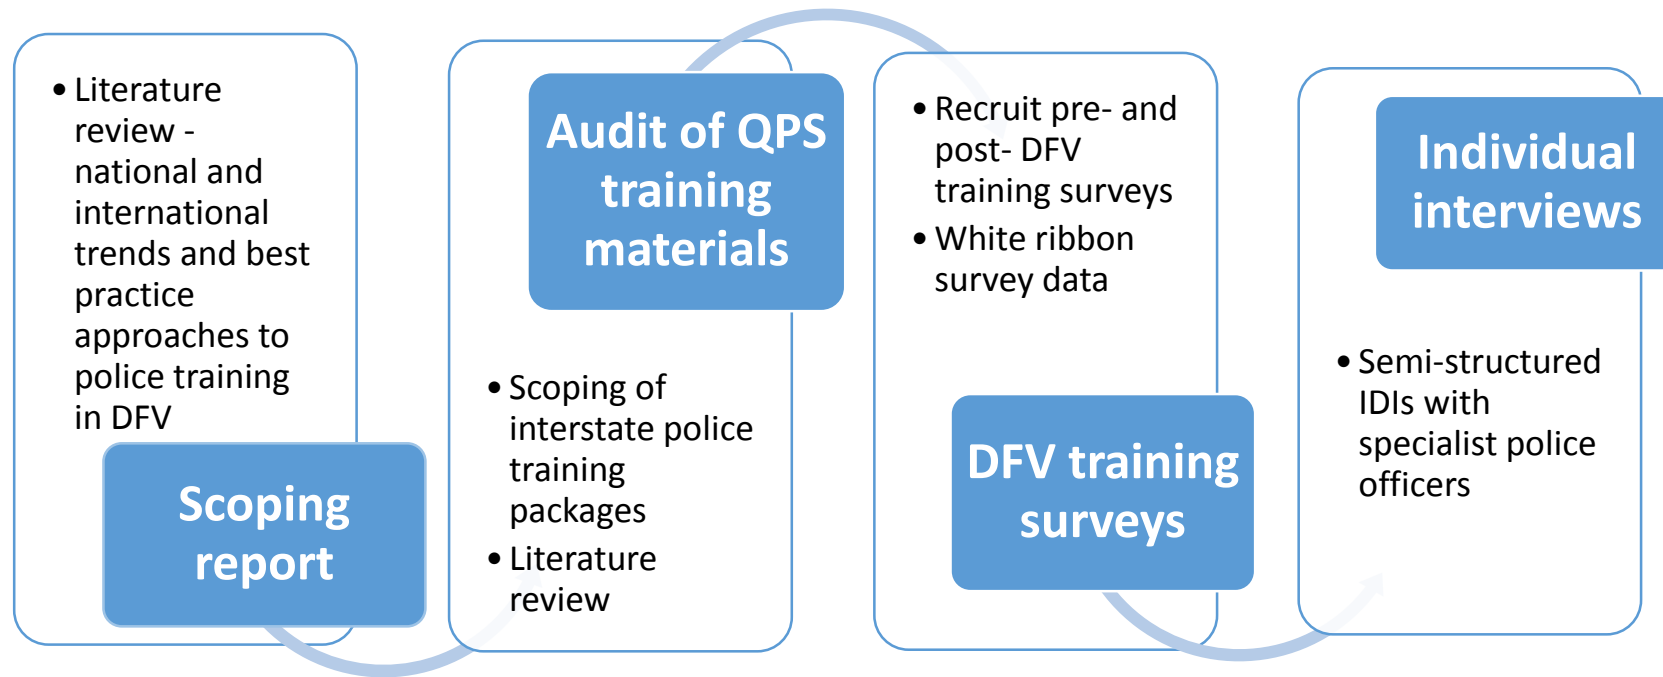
• Literature review - national and international trends and best practice approaches to police training in DFV

Scoping report

Audit of QPS training materials

• Scoping of interstate police training packages
• Literature review

• Recruit pre- and post- DFV training surveys
• White ribbon survey data

DFV training surveys

Individual interviews

• Semi-structured IDIs with specialist police officers